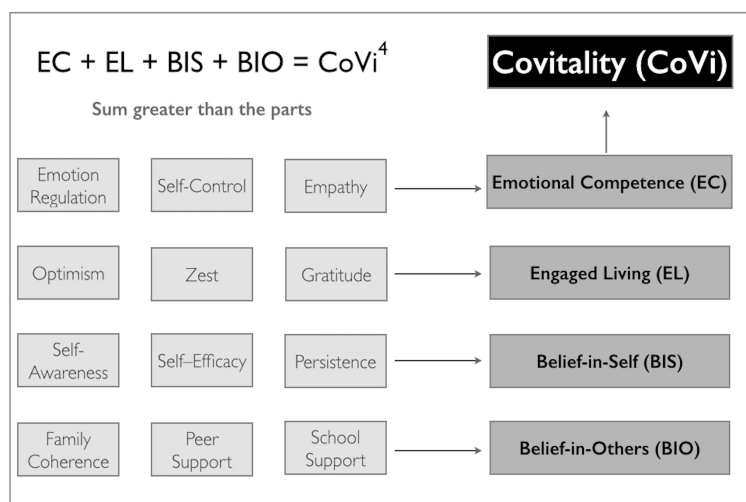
$EC + EL + BIS + BIO = CoVi^4$

Covitality (CoVi)

Sum greater than the parts

Emotion Regulation

Self-Control

Empathy

Emotional Competence (EC)

Optimism

Zest

Gratitude

Engaged Living (EL)

Self-Awareness

Self–Efficacy

Persistence

Belief-in-Self (BIS)

Family Coherence

Peer Support

School Support

Belief-in-Others (BIO)